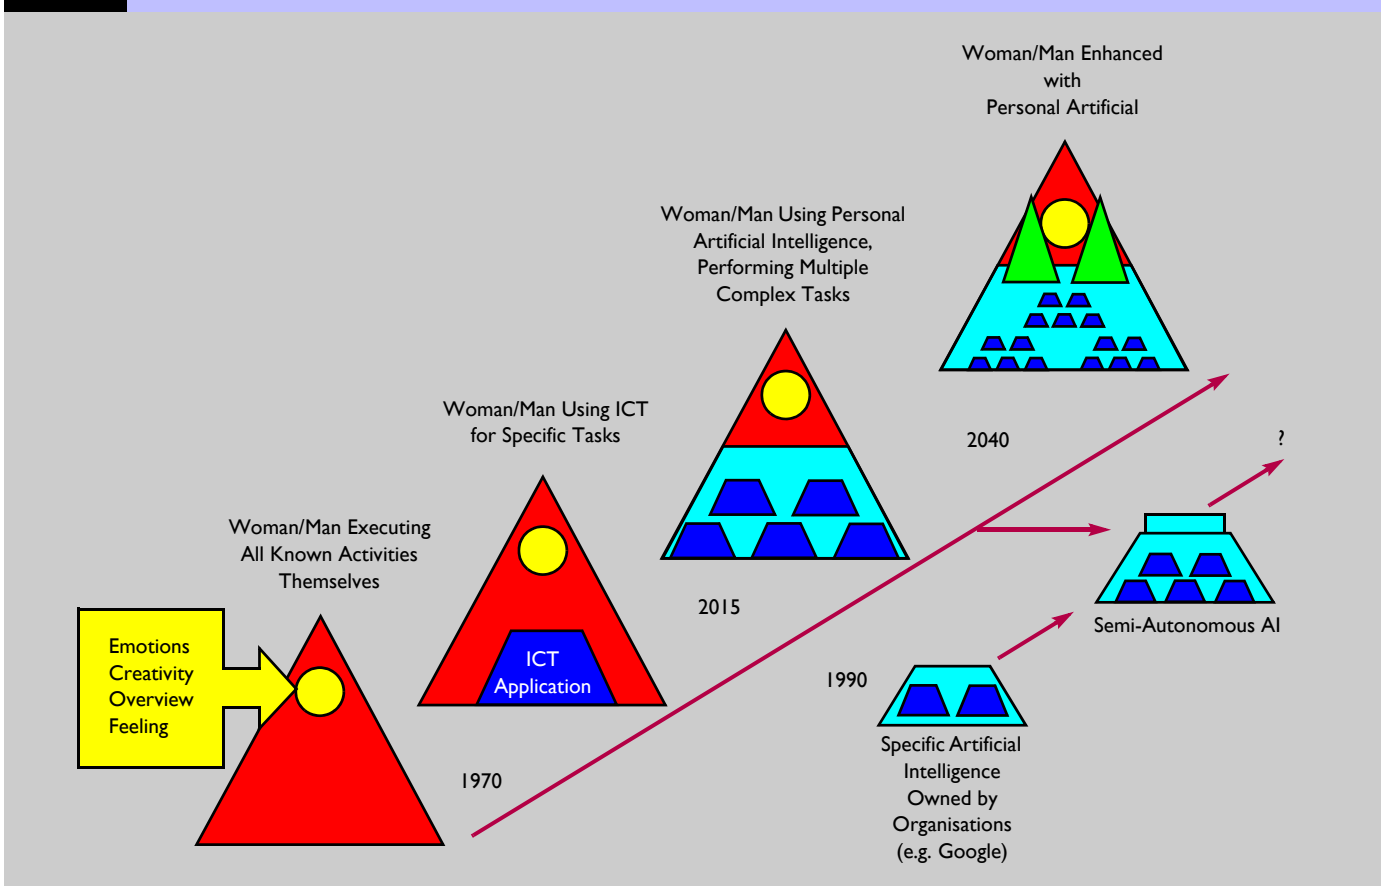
Woman/Man Enhanced with Personal Artificial

Woman/Man Using Personal Artificial Intelligence, Performing Multiple Complex Tasks

Woman/Man Using ICT for Specific Tasks

2040

?

Woman/Man Executing All Known Activities Themselves

2015

Emotions
Creativity
Overview
Feeling

ICT Application

Semi-Autonomous AI

1990

1970

Specific Artificial Intelligence Owned by Organisations (e.g. Google)